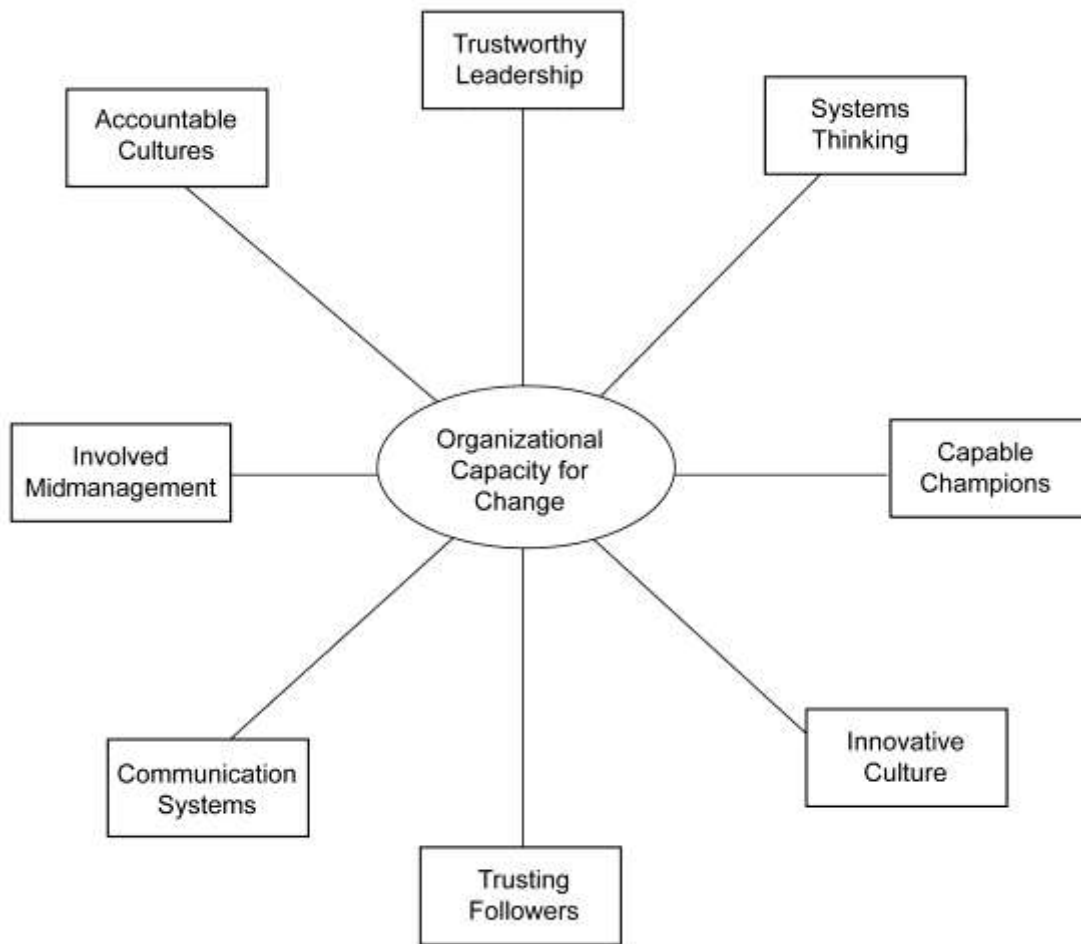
Trustworthy Leadership

Accountable Cultures

Systems Thinking

Involved Midmanagement

Organizational Capacity for Change

Capable Champions

Communication Systems

Innovative Culture

Trusting Followers